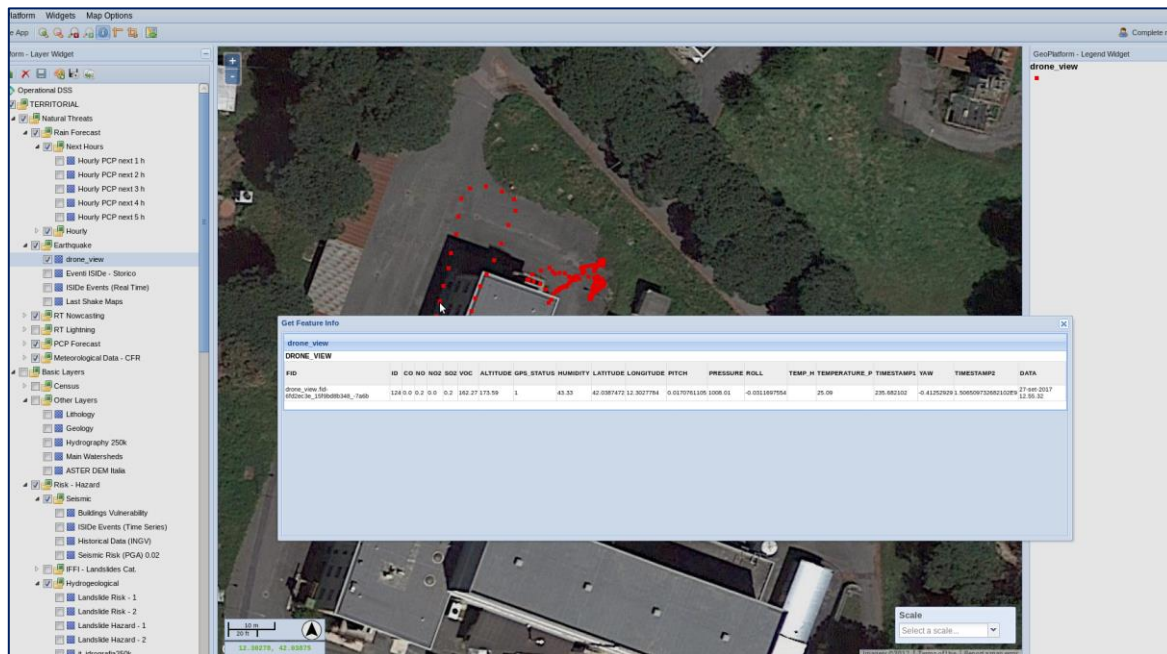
latform Widgets Map Options

e App

Complete r

form - Layer Widget

Operational DSS
TERRITORIAL
Natural Threats
Rain Forecast
Next Hours
Hourly PCP next 1 h
Hourly PCP next 2 h
Hourly PCP next 3 h
Hourly PCP next 4 h
Hourly PCP next 5 h
Hourly
Earthquake
drone_view
Eventi ISIDe - Storico
ISIDe Events (Real Time)
Last Shake Maps
RT Nowcasting
RT Lightning
PCP Forecast
Meteorological Data - CFR
Basic Layers
Census
Other Layers
Lithology
Geology
Hydrography 250k
Main Watersheds
ASTER DEM Italia
Risk - Hazard
Seismic
Buildings Vulnerability
ISIDe Events (Time Series)
Historical Data (INGV)
Seismic Risk (PGA) 0.02
IFFI - Landslides Cat.
Hydrogeological
Landslide Risk - 1
Landslide Risk - 2
Landslide Hazard - 1
Landslide Hazard - 2
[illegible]

GeoPlatform - Legend Widget
drone_view

Get Feature Info

drone_view
DRONE_VIEW

| FID | ID | CO | NO | NO2 | SO2 | VOC | ALTITUDE | GPS_STATUS | HUMIDITY | LATITUDE | LONGITUDE | PITCH | PRESSURE | ROLL | TEMP_H | TEMPERATURE_P | TIMESTAMP1 | YAW | TIMESTAMP2 | DATA |
|---|---|---|---|---|---|---|---|---|---|---|---|---|---|---|---|---|---|---|---|---|
| drone_view.fid-6f02ec3e_15f8bd8b348_-7a6b | 124 | 0.0 | 0.2 | 0.0 | 0.2 | 162.27 | 173.59 | 1 | 43.33 | 42.0387472 | 12.3027784 | 0.0170761105 | 1008.01 | -0.0311697554 | | 25.09 | 235.682102 | -0.41252929 | 1.50650973268210289 | 27-set-2017 12.50.32 |

10 m
20 ft
12.30270, 42.03875

Scale
Select a scale...